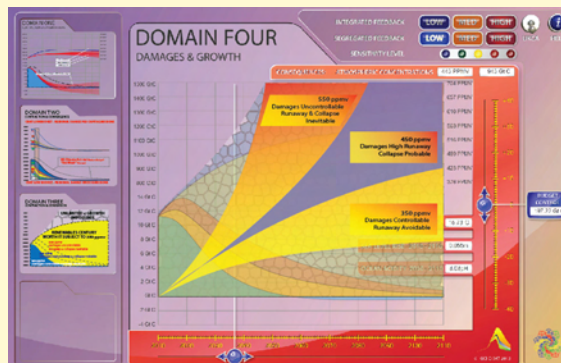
DOMAIN FOUR
DAMAGES & GROWTH

DOMAIN ONE

DOMAIN TWO

DOMAIN THREE

INTEGRATED FEEDBACK
LOW
MED
HIGH

SIGNIFICANT FEEDBACK
LOW
MED
HIGH

SENSITIVITY LEVEL

PPMV
GtC

550 ppmv
Damages Uncontrollable
Runaway & Collapse
Inevitable

450 ppmv
Damages High Runaway
Collapse Probable

350 ppmv
Damages Controllable
Runaway Avoidable

140 GtC
130 GtC
120 GtC
110 GtC
100 GtC
90 GtC
80 GtC
70 GtC
60 GtC
50 GtC
40 GtC
30 GtC
20 GtC
10 GtC
0 GtC
-10 GtC

704 PPMV
657 PPMV
610 PPMV
563 PPMV
516 PPMV
469 PPMV
422 PPMV
375 PPMV